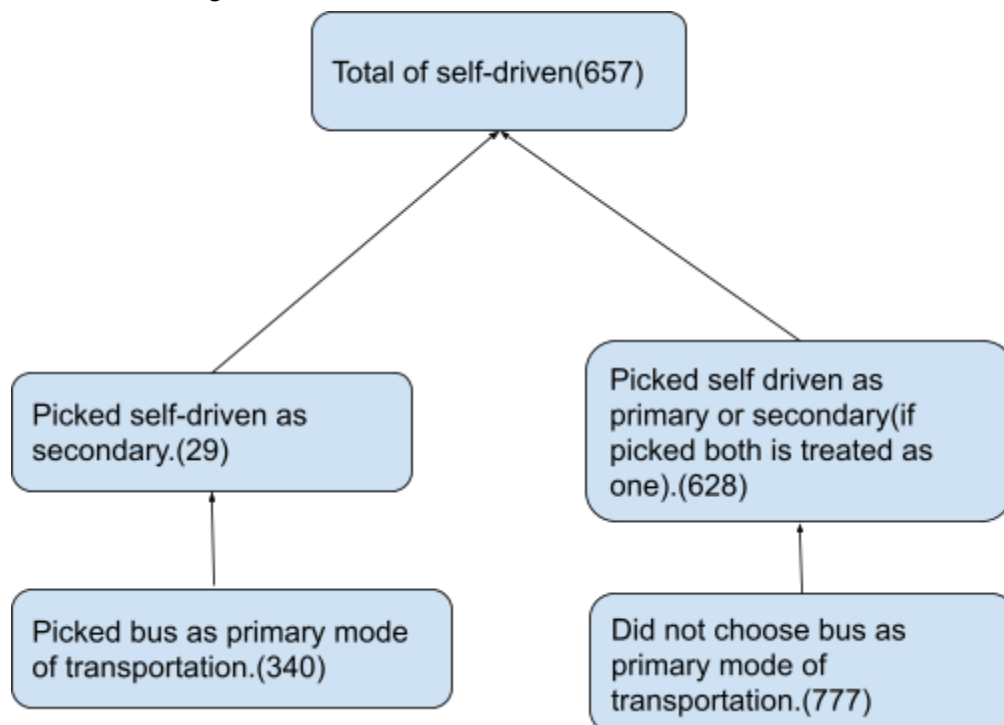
Total of self-driven(657)

Picked self-driven as secondary.(29)

Picked self driven as primary or secondary(if picked both is treated as one).(628)

Picked bus as primary mode of transportation.(340)

Did not choose bus as primary mode of transportation.(777)